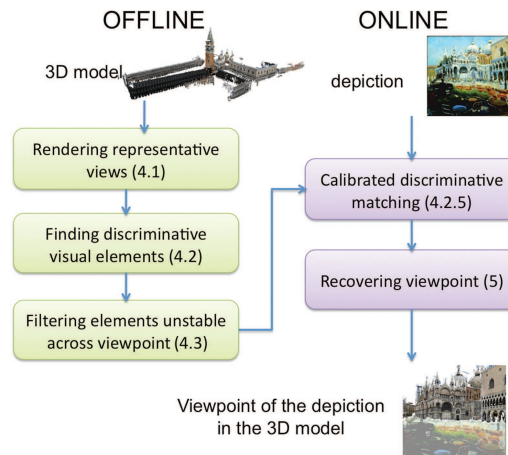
OFFLINE

ONLINE

3D model

depiction

Rendering representative views (4.1)

Finding discriminative visual elements (4.2)

Filtering elements unstable across viewpoint (4.3)

Calibrated discriminative matching (4.2.5)

Recovering viewpoint (5)

Viewpoint of the depiction in the 3D model